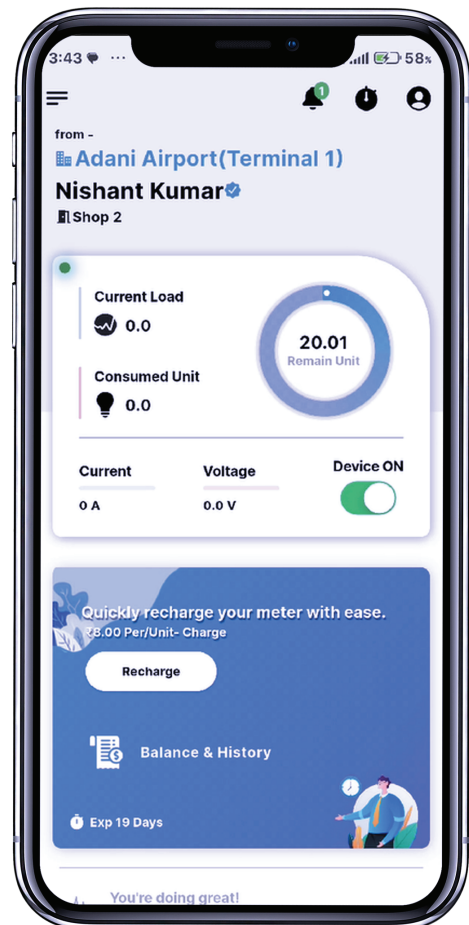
3:43 ··· 58%

1

from -
Adani Airport(Terminal 1)
Nishant Kumar
Shop 2

Current Load
0.0

Consumed Unit
0.0

20.01
Remain Unit

Current
0 A

Voltage
0.0 V

Device ON

Quickly recharge your meter with ease.
₹8.00 Per/Unit- Charge

Recharge

Balance & History

Exp 19 Days

You're doing great!